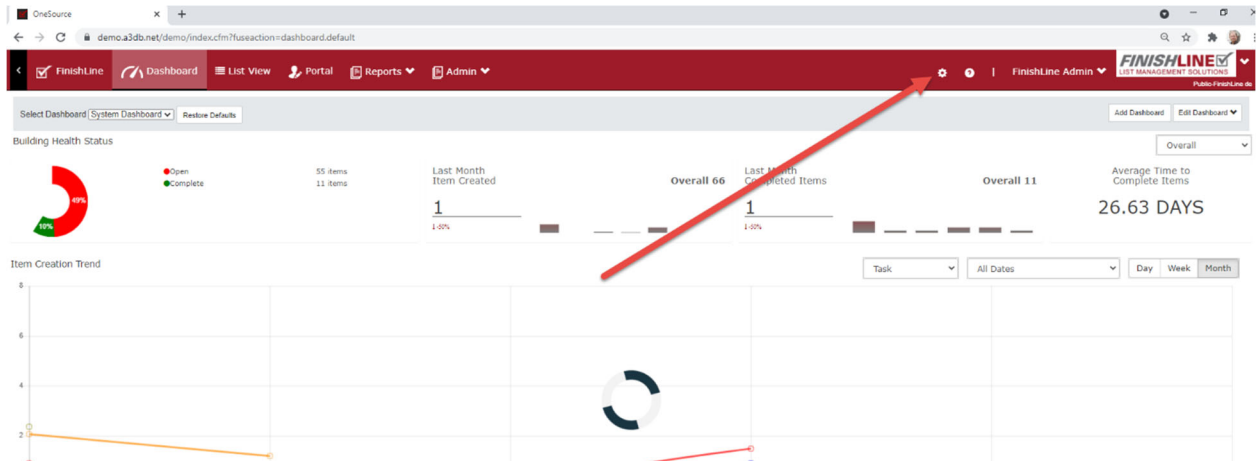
OneSource

demo.a3db.net/demo/index.cfm?fuseaction=dashboard.default

FinishLine Dashboard List View Portal Reports Admin

FinishLine Admin

FINISHLINE
LIST MANAGEMENT SOLUTIONS
Public-FinishLine.de

Select Dashboard System Dashboard Restore Defaults

Add Dashboard Edit Dashboard

Building Health Status

Open 55 items
Complete 11 items

49%
10%

Last Month
Item Created
Overall 66
1
↓-50%

Last Month
Completed Items
Overall 11
1
↓-50%

Overall

Average Time to
Complete Items
26.63 DAYS

Item Creation Trend

Task All Dates Day Week Month

8
6
4
2